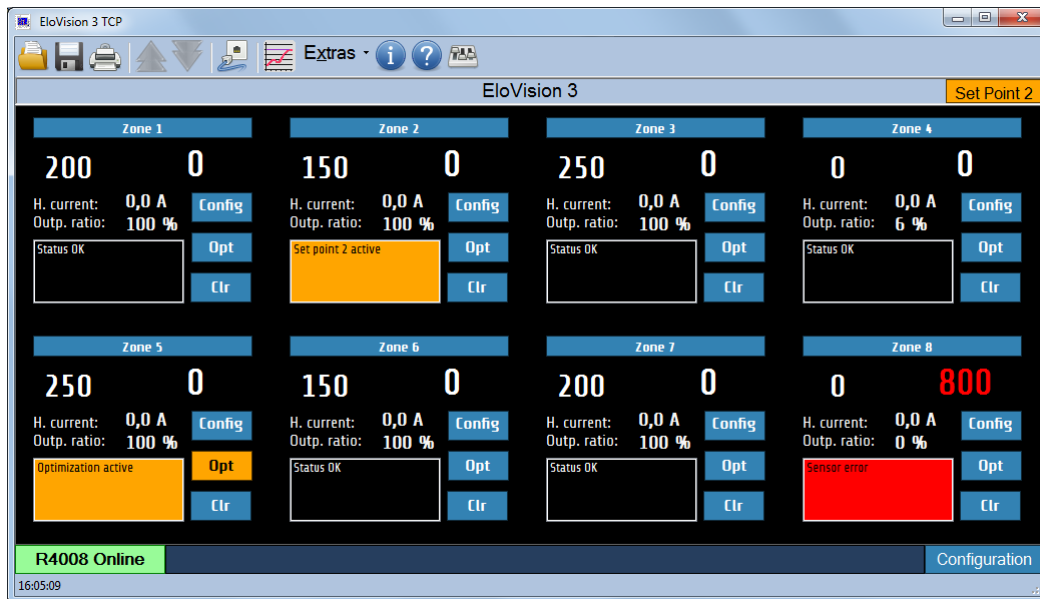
EloVision 3 TCP

Extras

EloVision 3

Set Point 2

Zone 1
200 0
H. current: 0,0 A
Outp. ratio: 100 %
Config
Opt
Clr
Status OK

Zone 2
150 0
H. current: 0,0 A
Outp. ratio: 100 %
Config
Opt
Clr
Set point 2 active

Zone 3
250 0
H. current: 0,0 A
Outp. ratio: 100 %
Config
Opt
Clr
Status OK

Zone 4
0 0
H. current: 0,0 A
Outp. ratio: 6 %
Config
Opt
Clr
Status OK

Zone 5
250 0
H. current: 0,0 A
Outp. ratio: 100 %
Config
Opt
Clr
Optimization active

Zone 6
150 0
H. current: 0,0 A
Outp. ratio: 100 %
Config
Opt
Clr
Status OK

Zone 7
200 0
H. current: 0,0 A
Outp. ratio: 100 %
Config
Opt
Clr
Status OK

Zone 8
0 800
H. current: 0,0 A
Outp. ratio: 0 %
Config
Opt
Clr
Sensor error

R4008 Online
Configuration
16:05:09